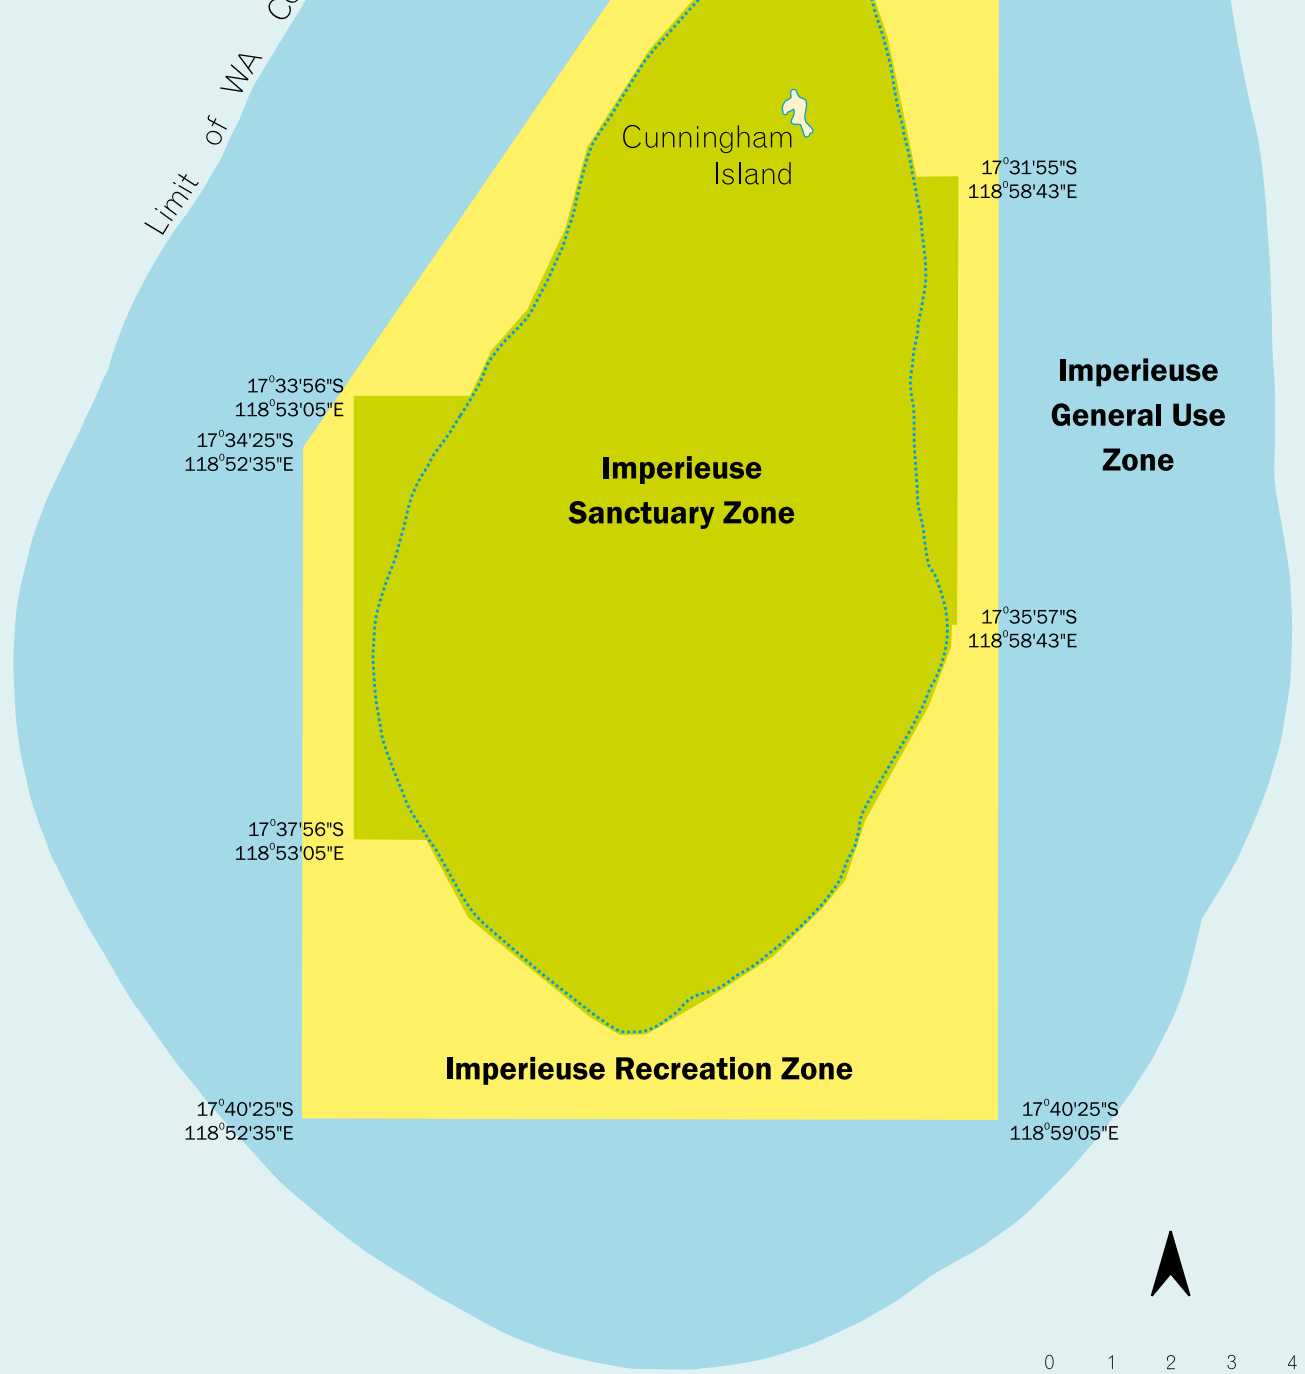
Limit of WA C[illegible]

Cunningham Island

17°31'55"S
118°58'43"E

17°33'56"S
118°53'05"E

17°34'25"S
118°52'35"E

Imperieuse General Use Zone

Imperieuse Sanctuary Zone

17°35'57"S
118°58'43"E

17°37'56"S
118°53'05"E

Imperieuse Recreation Zone

17°40'25"S
118°52'35"E

17°40'25"S
118°59'05"E

0 1 2 3 4